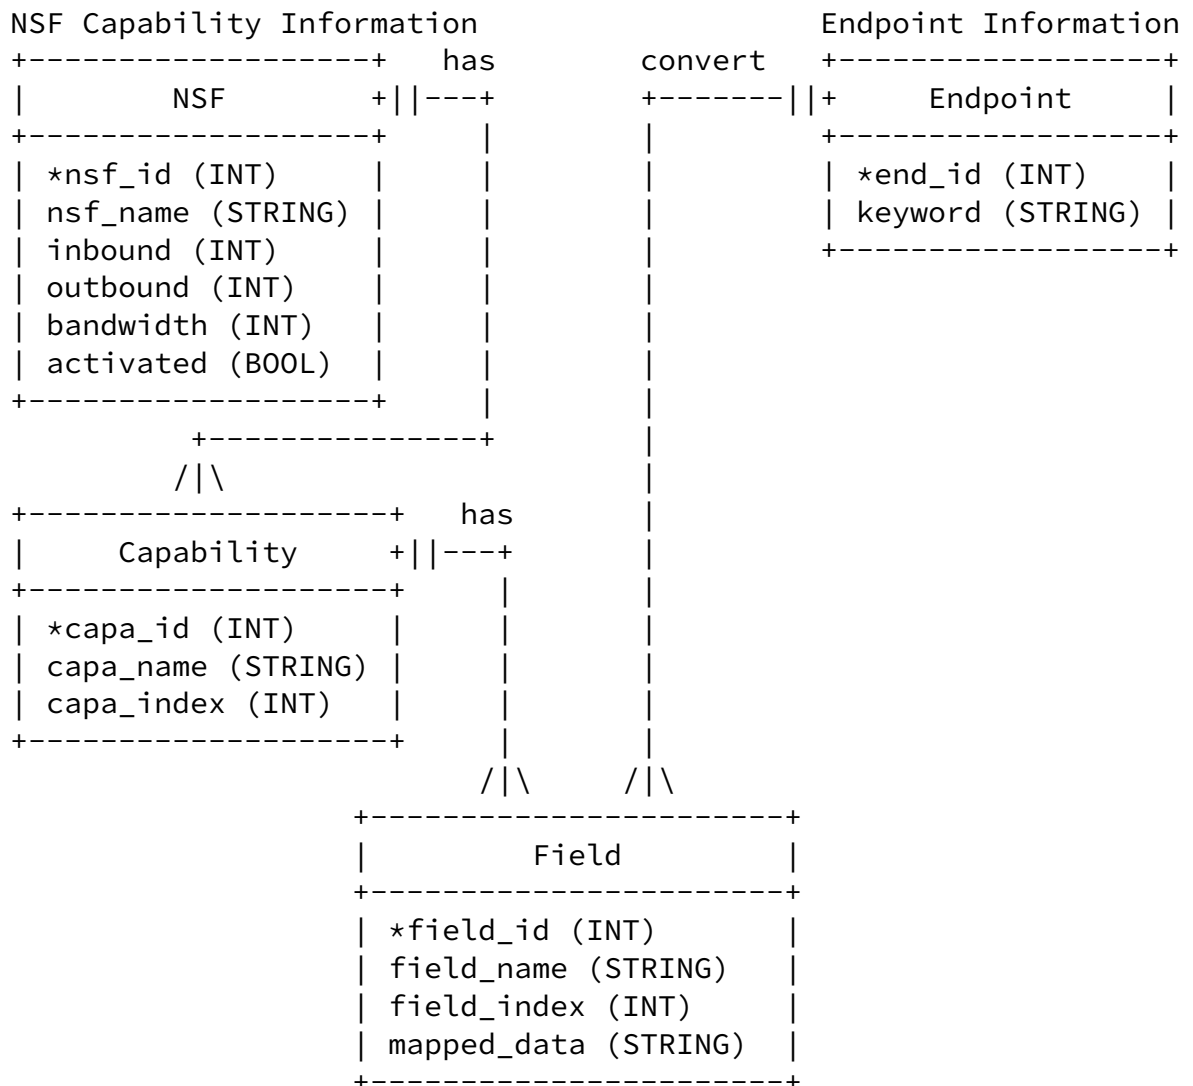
NSF Capability Information

NSF

*nsf_id (INT)
nsf_name (STRING)
inbound (INT)
outbound (INT)
bandwidth (INT)
activated (BOOL)

has

Capability

*capa_id (INT)
capa_name (STRING)
capa_index (INT)

has

Endpoint Information

Endpoint

*end_id (INT)
keyword (STRING)

convert

Field

*field_id (INT)
field_name (STRING)
field_index (INT)
mapped_data (STRING)